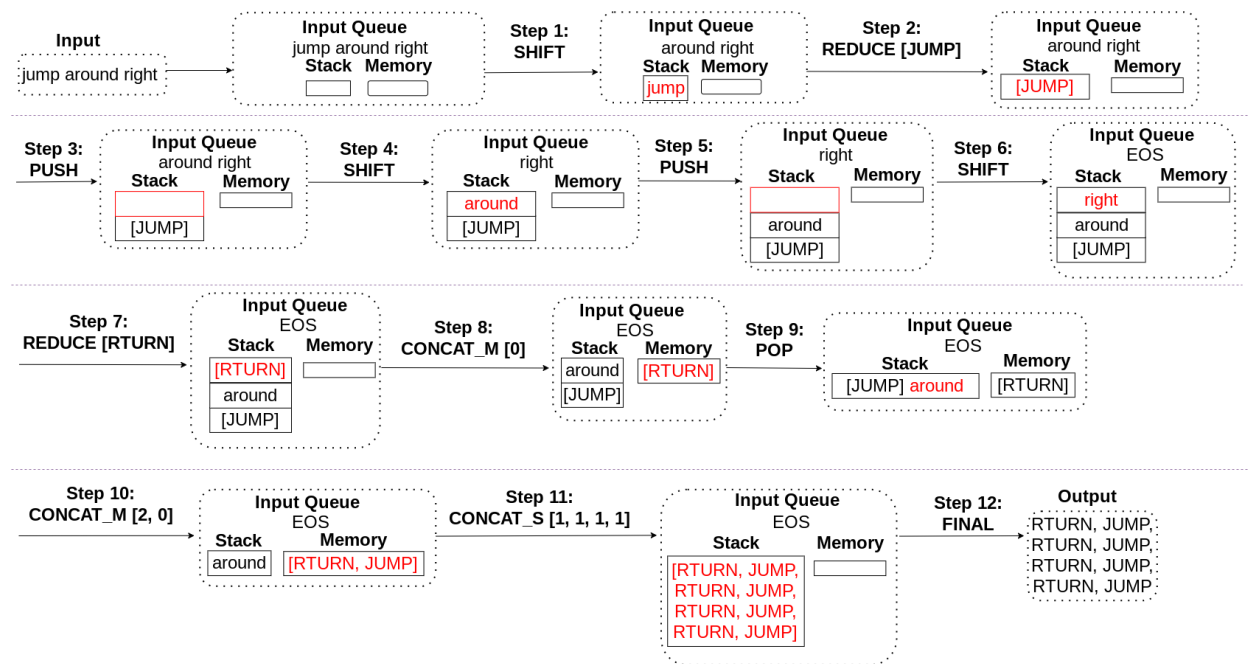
Input
jump around right

Input Queue
jump around right
Stack Memory

Step 1:
SHIFT

Input Queue
around right
Stack Memory
jump

Step 2:
REDUCE [JUMP]

Input Queue
around right
Stack Memory
[JUMP]

Step 3:
PUSH

Input Queue
around right
Stack Memory
[JUMP]

Step 4:
SHIFT

Input Queue
right
Stack Memory
around
[JUMP]

Step 5:
PUSH

Input Queue
right
Stack Memory
around
[JUMP]

Step 6:
SHIFT

Input Queue
EOS
Stack Memory
right
around
[JUMP]

Step 7:
REDUCE [RTURN]

Input Queue
EOS
Stack Memory
[RTURN]
around
[JUMP]

Step 8:
CONCAT_M [0]

Input Queue
EOS
Stack Memory
around [RTURN]
[JUMP]

Step 9:
POP

Input Queue
EOS
Stack Memory
[JUMP] around [RTURN]

Step 10:
CONCAT_M [2, 0]

Input Queue
EOS
Stack Memory
around [RTURN, JUMP]

Step 11:
CONCAT_S [1, 1, 1, 1]

Input Queue
EOS
Stack Memory
[RTURN, JUMP, RTURN, JUMP, RTURN, JUMP, RTURN, JUMP]

Step 12:
FINAL

Output
RTURN, JUMP, RTURN, JUMP, RTURN, JUMP, RTURN, JUMP